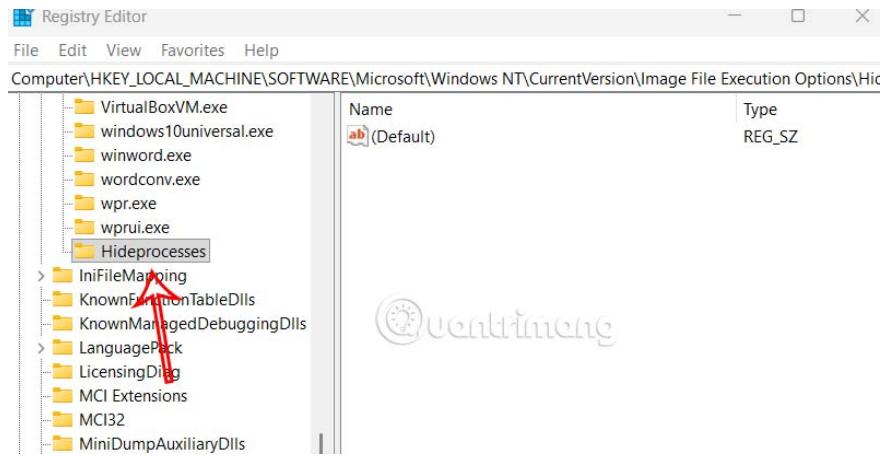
Registry Editor

File Edit View Favorites Help

Computer\HKEY_LOCAL_MACHINE\SOFTWARE\Microsoft\Windows NT\CurrentVersion\Image File Execution Options\Hic

VirtualBoxVM.exe
windows10universal.exe
winword.exe
wordconv.exe
wpr.exe
wprui.exe
Hideprocesses
IniFileMapping
KnownFunctionTableDlls
KnownManagedDebuggingDlls
LanguagePack
LicensingDiag
MCI Extensions
MCI32
MiniDumpAuxiliaryDlls

| Name | Type |
|---|---|
| (Default) | REG_SZ |

Quantrimang